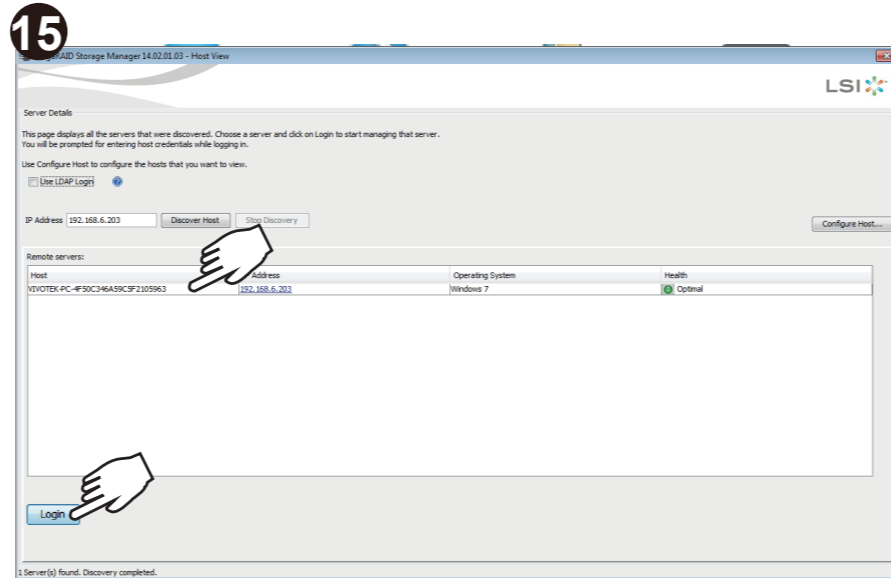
15

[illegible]RAID Storage Manager 14.02.01.03 - Host View

LSI

Server Details

This page displays all the servers that were discovered. Choose a server and click on Login to start managing that server.
You will be prompted for entering host credentials while logging in.

Use Configure Host to configure the hosts that you want to view.

Use LDAP Login

IP Address 192.168.6.203 Discover Host Stop Discovery

Configure Host...

Remote servers:

| Host | Address | Operating System | Health |
|---|---|---|---|
| VIVOTEK-PC-4F50C346A59C5F2105963 | 192.168.6.203 | Windows 7 | Optimal |

Login

1 Server(s) found. Discovery completed.